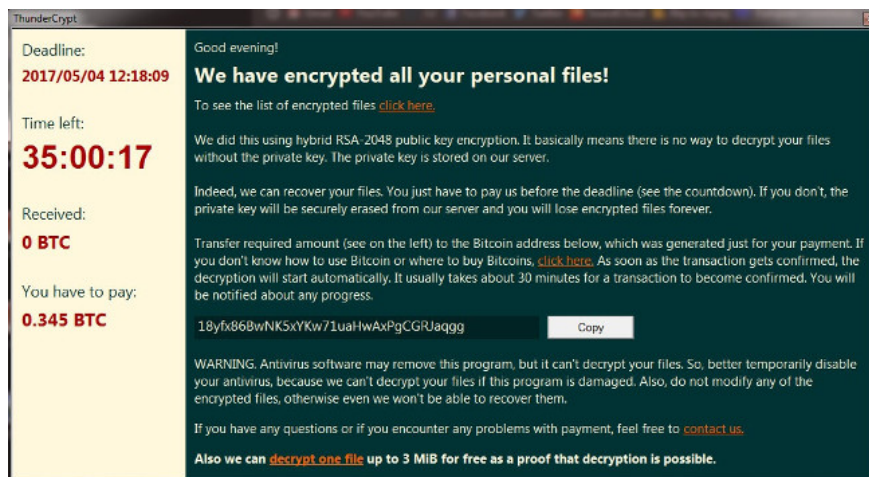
ThunderCrypt

Deadline:
2017/05/04 12:18:09

Time left:
35:00:17

Received:
0 BTC

You have to pay:
0.345 BTC

Good evening!

We have encrypted all your personal files!

To see the list of encrypted files click here.

We did this using hybrid RSA-2048 public key encryption. It basically means there is no way to decrypt your files without the private key. The private key is stored on our server.

Indeed, we can recover your files. You just have to pay us before the deadline (see the countdown). If you don't, the private key will be securely erased from our server and you will lose encrypted files forever.

Transfer required amount (see on the left) to the Bitcoin address below, which was generated just for your payment. If you don't know how to use Bitcoin or where to buy Bitcoins, click here. As soon as the transaction gets confirmed, the decryption will start automatically. It usually takes about 30 minutes for a transaction to become confirmed. You will be notified about any progress.

18yfx86BwNK5xYKw71uaHwAxPgCGRJaqgg

Copy

WARNING. Antivirus software may remove this program, but it can't decrypt your files. So, better temporarily disable your antivirus, because we can't decrypt your files if this program is damaged. Also, do not modify any of the encrypted files, otherwise even we won't be able to recover them.

If you have any questions or if you encounter any problems with payment, feel free to contact us.

Also we can decrypt one file up to 3 MiB for free as a proof that decryption is possible.